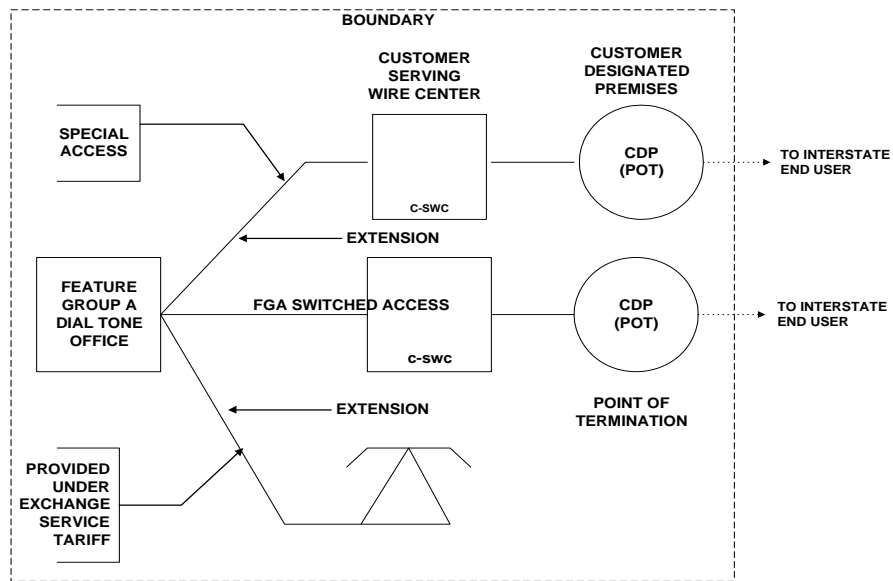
BOUNDARY

CUSTOMER SERVING WIRE CENTER

CUSTOMER DESIGNATED PREMISES

SPECIAL ACCESS

CDP (POT)

TO INTERSTATE END USER

C-SWC

EXTENSION

FEATURE GROUP A DIAL TONE OFFICE

FGA SWITCHED ACCESS

CDP (POT)

TO INTERSTATE END USER

c-swc

POINT OF TERMINATION

EXTENSION

PROVIDED UNDER EXCHANGE SERVICE TARIFF